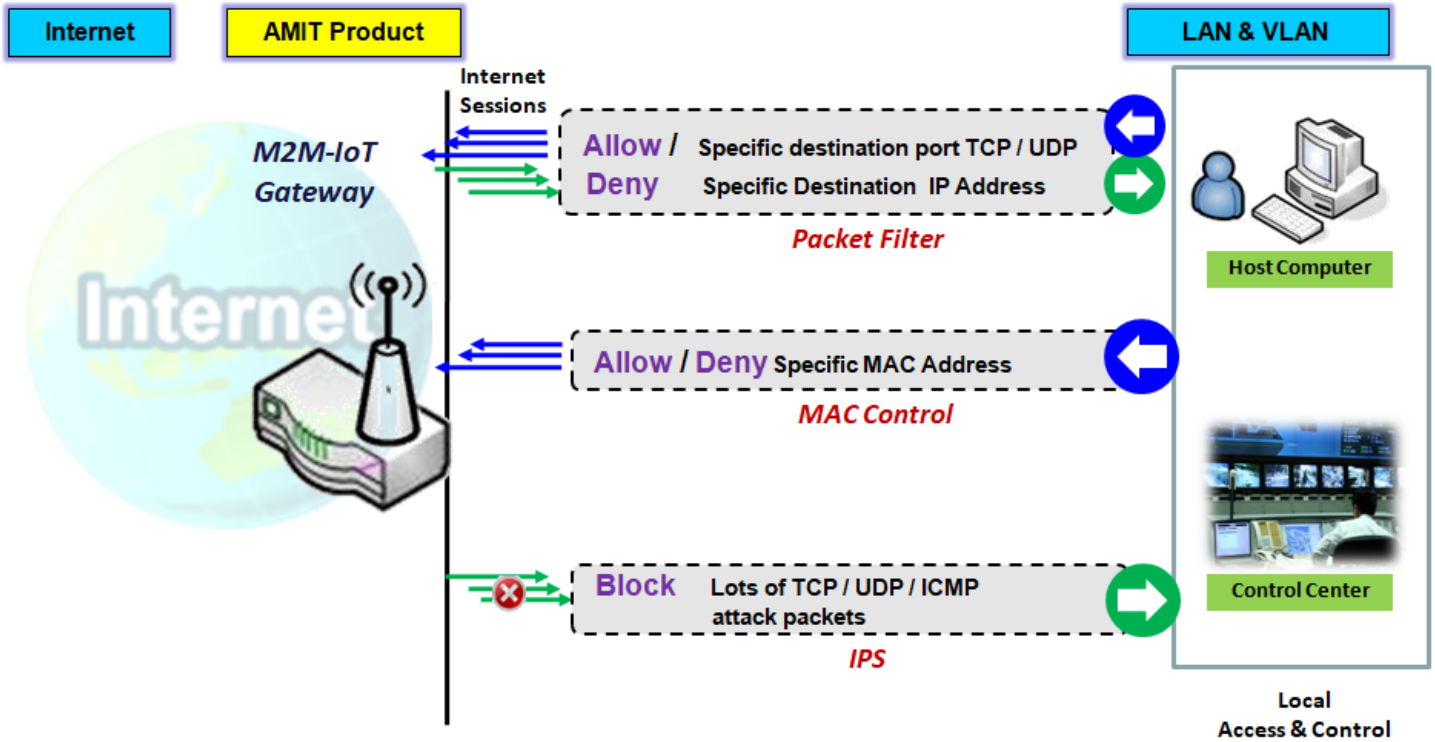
Internet

AMIT Product

LAN & VLAN

Internet Sessions

M2M-IoT Gateway

Internet

Allow / Deny Specific destination port TCP / UDP
Specific Destination IP Address

Packet Filter

Host Computer

Allow / Deny Specific MAC Address

MAC Control

Block Lots of TCP / UDP / ICMP attack packets

IPS

Control Center

Local Access & Control